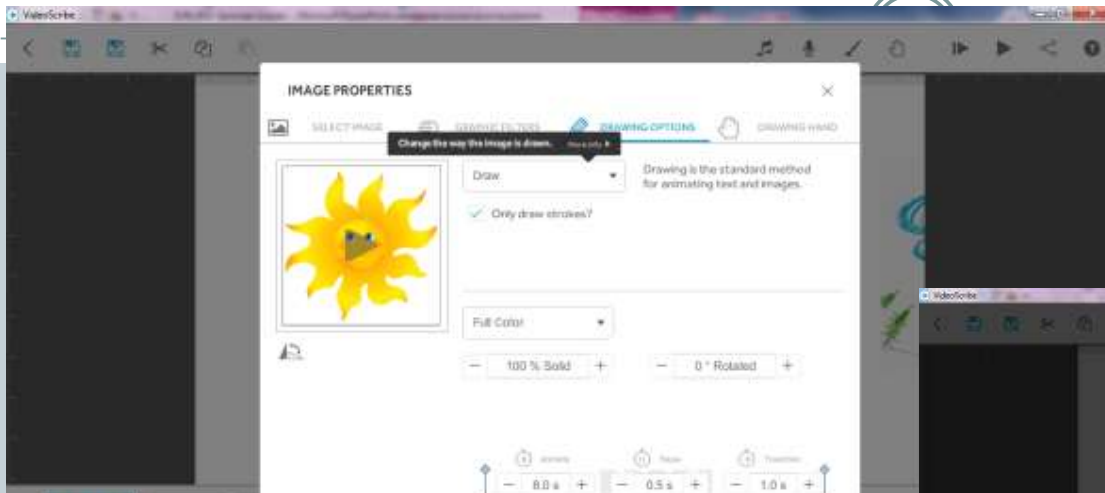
VideoScribe

IMAGE PROPERTIES

SELECT IMAGE

GRAPHIC FILTERS

DRAWING OPTIONS

DRAWING HAND

Change the way the image is drawn. More info

Draw

Drawing is the standard method for animating text and images.

Only draw strokes?

Full Color

100 % Solid

0 ° Rotated

Animate

Pause

Transition

8.0 s

0.5 s

1.0 s

VideoScribe